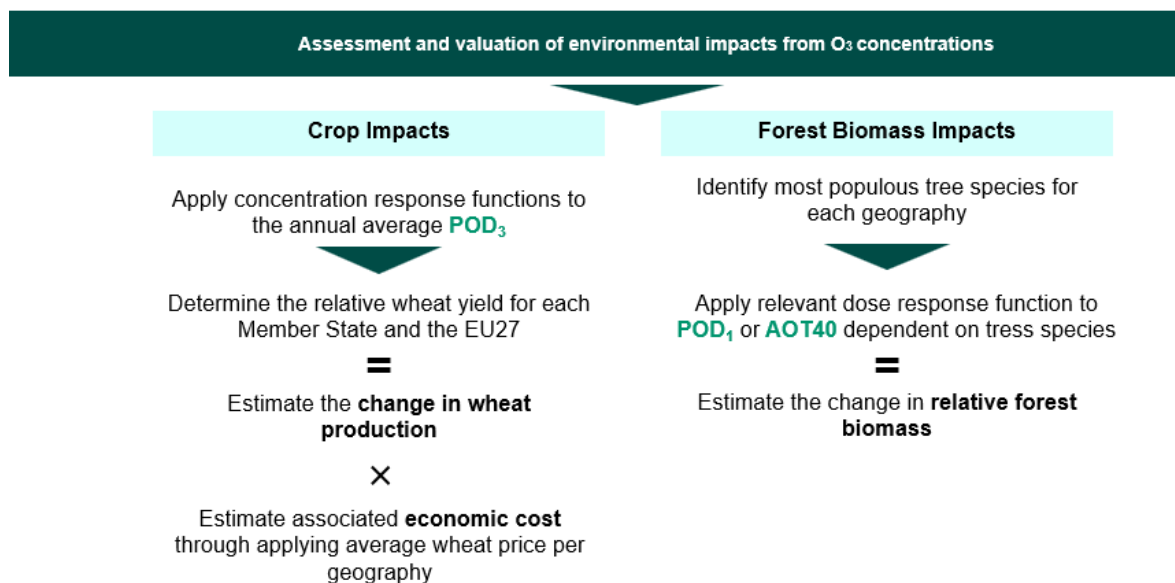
Assessment and valuation of environmental impacts from $O_3$ concentrations

Crop Impacts

Apply concentration response functions to the annual average $POD_3$

Determine the relative wheat yield for each Member State and the EU27

=

Estimate the change in wheat production

×

Estimate associated economic cost through applying average wheat price per geography

Forest Biomass Impacts

Identify most populous tree species for each geography

Apply relevant dose response function to $POD_1$ or AOT40 dependent on tress species

=

Estimate the change in relative forest biomass